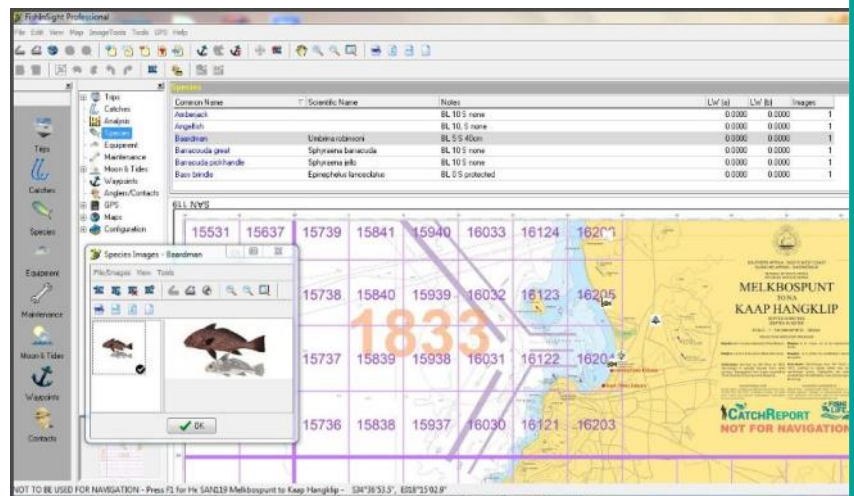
FishInSight Professional

File Edit View Map ImageTools Tools GPS Help

Trips
Catches
Species
Equipment
Maintenance
Moon & Tides
Waypoints
Contacts

Trips
Catches
Analysis
Species
Equipment
Maintenance
Moon & Tides
Waypoints
Anglers/Contacts
GPS
Maps
Configuration

Species

| Common Name | Scientific Name | Notes | LW (a) | LW (b) | Images |
|---|---|---|---|---|---|
| Amberjack | | BL 10 5 none | 0.0000 | 0.0000 | 1 |
| Angelfish | | BL 10, 5 none | 0.0000 | 0.0000 | 1 |
| Baardman | Umbrina robinsoni | BL 5 5 40cm | 0.0000 | 0.0000 | 1 |
| Barracuda great | Sphyraena barracuda | BL 10 5 none | 0.0000 | 0.0000 | 1 |
| Barracuda pickhandle | Sphyraena jello | BL 10 5 none | 0.0000 | 0.0000 | 1 |
| Bass brindle | Epinephelus lanceolatus | BL 0 5 protected | 0.0000 | 0.0000 | 1 |

Species Images - Baardman
File/Images View Tools
OK

15531 15637 15739 15841 15940 16033 16124 16207
15738 15840 15939 16032 16123 16205
1833
15737 15839 15938 16031 16122 16204
15736 15838 15937 16030 16121 16203

MELKBOSPUNT
TO/NA
KAAP HANGKLIP

CATCHREPORT
NOT FOR NAVIGATION

NOT TO BE USED FOR NAVIGATION - Press F1 for Hx SAN119 Melkbospunt to Kaap Hangklip - S34°36'53.5", E018°15'02.9"